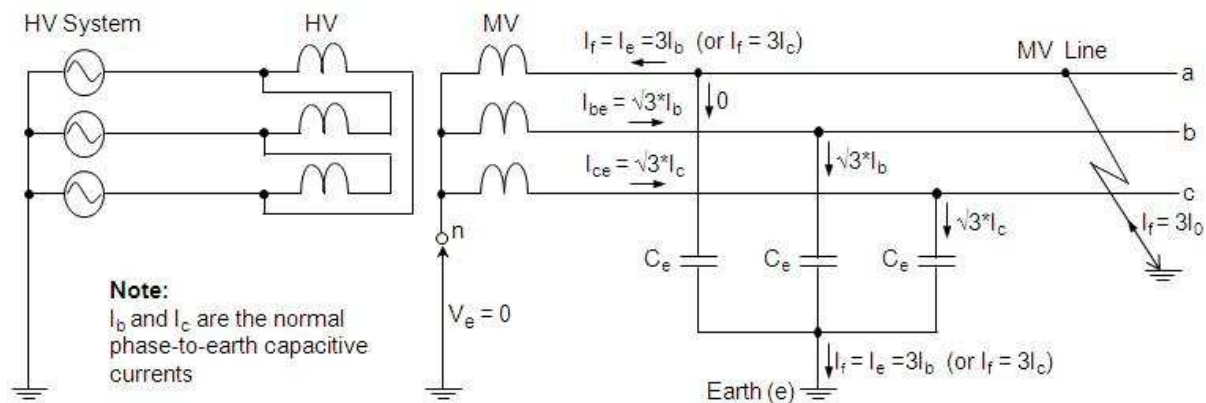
HV System

HV

MV

$I_f = I_e = 3I_b$ (or $I_f = 3I_c$)

MV Line

a

$I_{be} = \sqrt{3}*I_b$

0

b

$I_{ce} = \sqrt{3}*I_c$

$\sqrt{3}*I_b$

c

$\sqrt{3}*I_c$

n

$I_f = 3I_0$

$C_e$

$C_e$

$C_e$

Note:
$I_b$ and $I_c$ are the normal phase-to-earth capacitive currents

$V_e = 0$

$I_f = I_e = 3I_b$ (or $I_f = 3I_c$)

Earth (e)